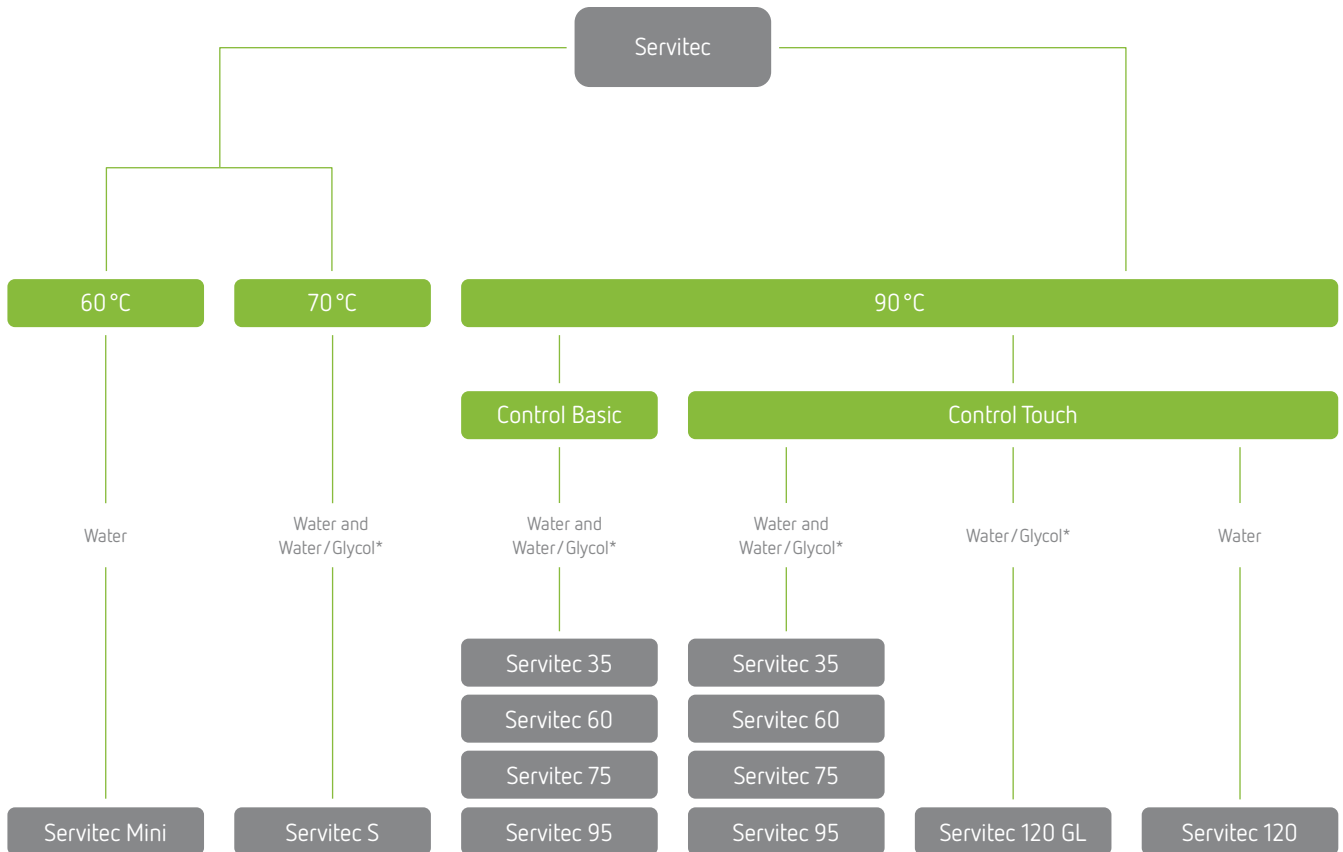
Servitec

60 °C

70 °C

90 °C

Control Basic

Control Touch

Water

Water and Water / Glycol*

Water and Water / Glycol*

Water and Water / Glycol*

Water / Glycol*

Water

Servitec 35

Servitec 60

Servitec 75

Servitec 95

Servitec 35

Servitec 60

Servitec 75

Servitec 95

Servitec Mini

Servitec S

Servitec 120 GL

Servitec 120